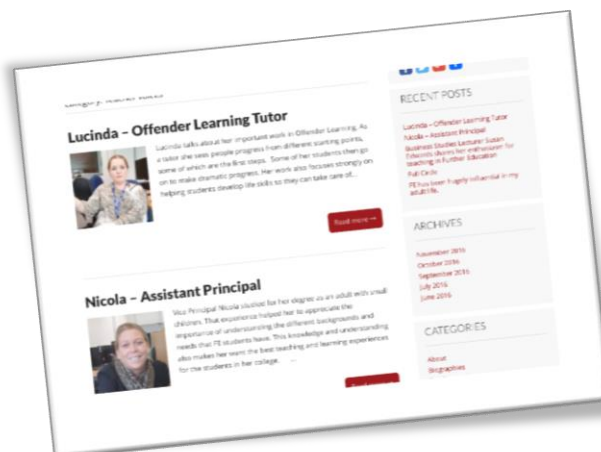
Category: Teacher Talks

Lucinda – Offender Learning Tutor

Lucinda talks about her important work in Offender Learning. As a tutor she sees people progress from different starting points, some of which are the first steps. Some of her students then go on to make dramatic progress. Her work also focuses strongly on helping students develop life skills so they can take care of...

Read more →

Nicola – Assistant Principal

Vice Principal Nicola studied for her degree as an adult with small children. That experience helped her to appreciate the importance of understanding the different backgrounds and needs that FE students have. This knowledge and understanding also makes her want the best teaching and learning experiences for the students in her college. ...

Read more →

RECENT POSTS

Lucinda – Offender Learning Tutor
Nicola – Assistant Principal
Business Studies Lecturer Susan Edwards shares her enthusiasm for teaching in Further Education
Full Circle
FE has been hugely influential in my adult life.

ARCHIVES

November 2016
October 2016
September 2016
July 2016
June 2016

CATEGORIES

About
Biographies